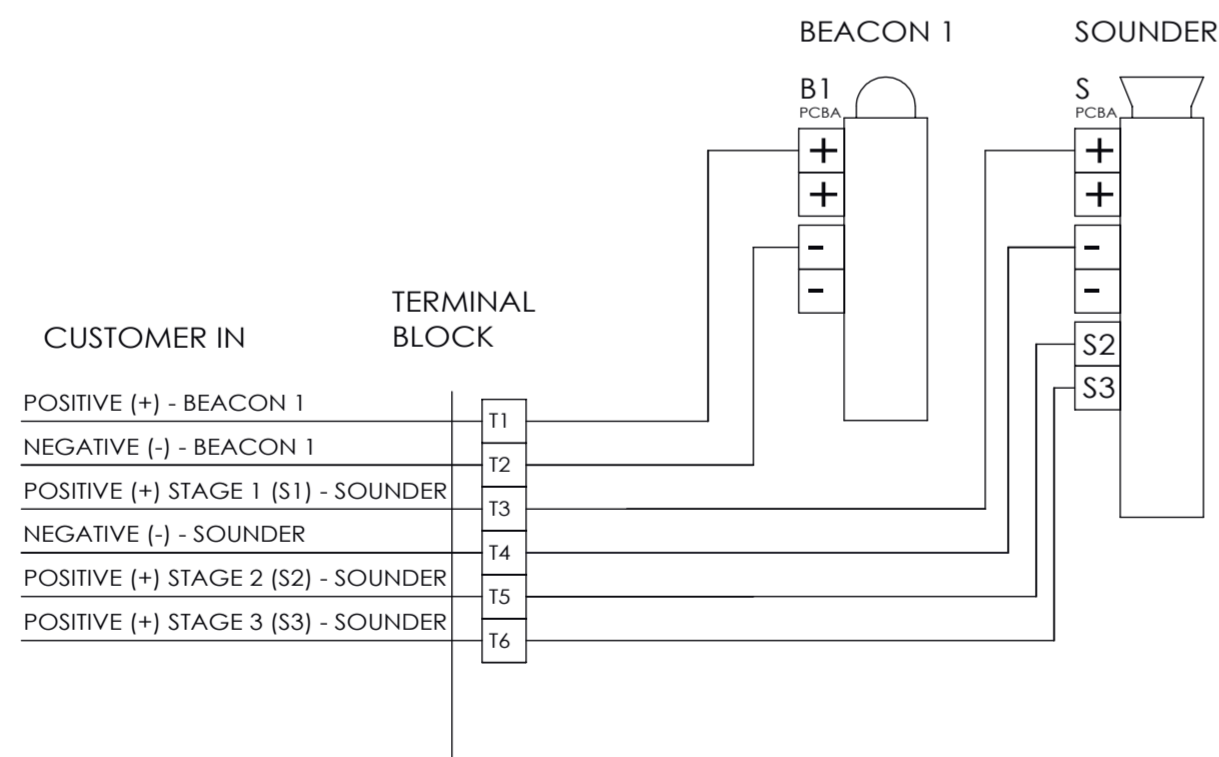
BEACON 1

SOUNDER

B1
PCBA

+
+
-
-

S
PCBA

+
+
-
-
S2
S3

CUSTOMER IN

TERMINAL BLOCK

POSITIVE (+) - BEACON 1
NEGATIVE (-) - BEACON 1
POSITIVE (+) STAGE 1 (S1) - SOUNDER
NEGATIVE (-) - SOUNDER
POSITIVE (+) STAGE 2 (S2) - SOUNDER
POSITIVE (+) STAGE 3 (S3) - SOUNDER

T1
T2
T3
T4
T5
T6